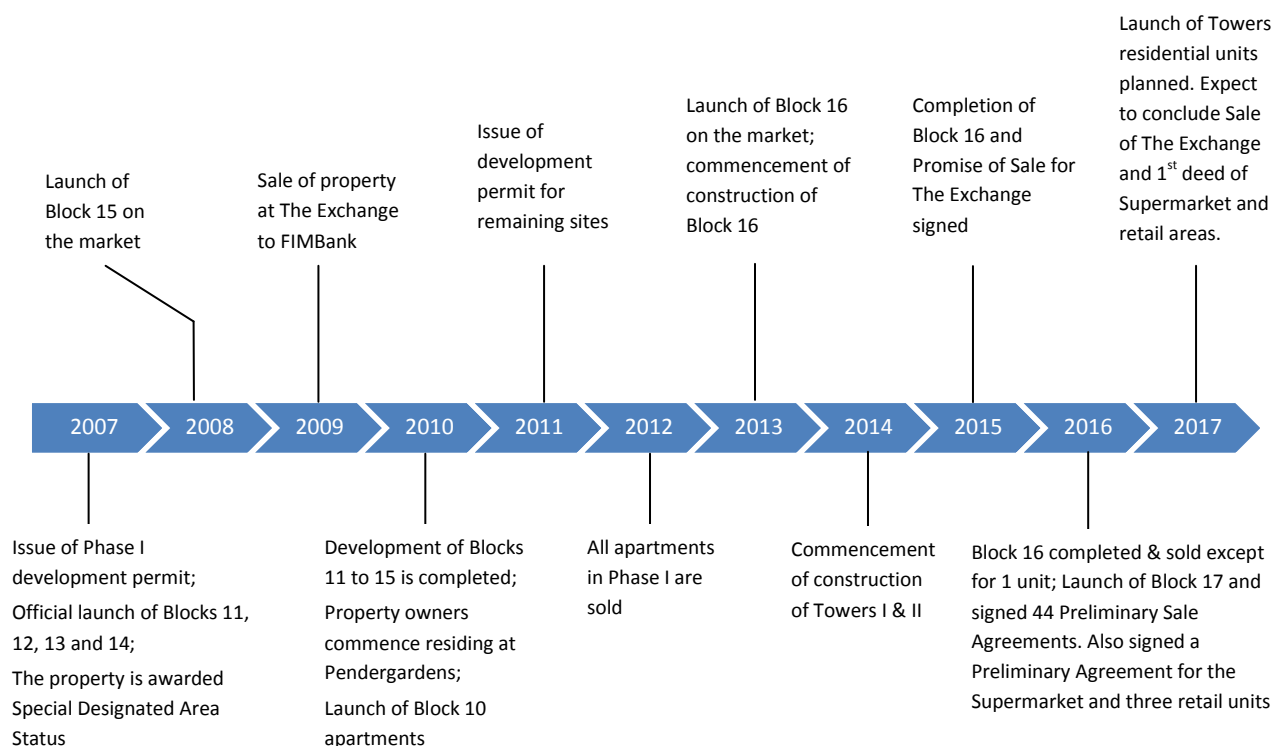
Launch of Block 15 on the market

Sale of property at The Exchange to FIMBank

Issue of development permit for remaining sites

Launch of Block 16 on the market; commencement of construction of Block 16

Completion of Block 16 and Promise of Sale for The Exchange signed

Launch of Towers residential units planned. Expect to conclude Sale of The Exchange and 1$^{st}$ deed of Supermarket and retail areas.

2007 2008 2009 2010 2011 2012 2013 2014 2015 2016 2017

Issue of Phase I development permit;
Official launch of Blocks 11, 12, 13 and 14;
The property is awarded Special Designated Area Status

Development of Blocks 11 to 15 is completed;
Property owners commence residing at Pendergardens;
Launch of Block 10 apartments

All apartments in Phase I are sold

Commencement of construction of Towers I & II

Block 16 completed & sold except for 1 unit; Launch of Block 17 and signed 44 Preliminary Sale Agreements. Also signed a Preliminary Agreement for the Supermarket and three retail units